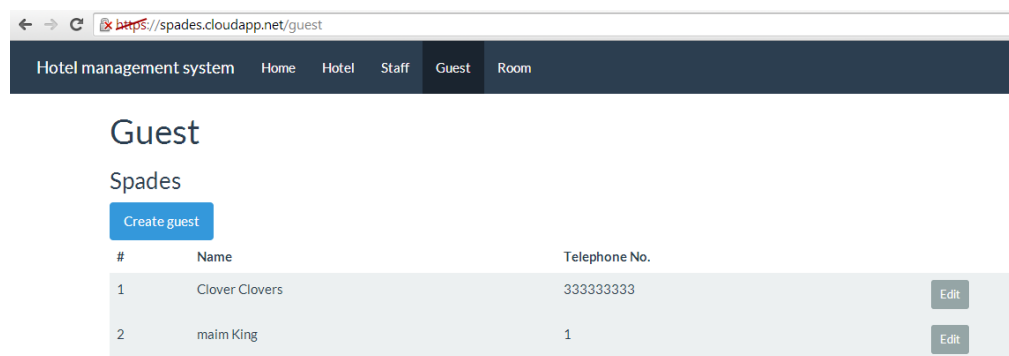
https://spades.cloudapp.net/guest

Hotel management system Home Hotel Staff Guest Room

Guest

Spades

Create guest

| # | Name | Telephone No. | |
|---|---|---|---|
| 1 | Clover Clovers | 333333333 | Edit |
| 2 | maim King | 1 | Edit |